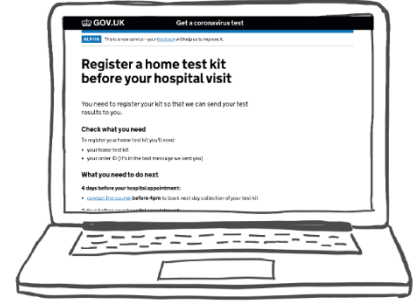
GOV.UK Get a coronavirus test

ALPHA This is a new service – your feedback will help us to improve it.

Register a home test kit before your hospital visit

You need to register your kit so that we can send your test results to you.

Check what you need

To register your home test kit you'll need:

- your home test kit
- your order ID (it's in the text message we sent you)

What you need to do next

4 days before your hospital appointment:

- contact the courier before 4pm to book next day collection of your test kit

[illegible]